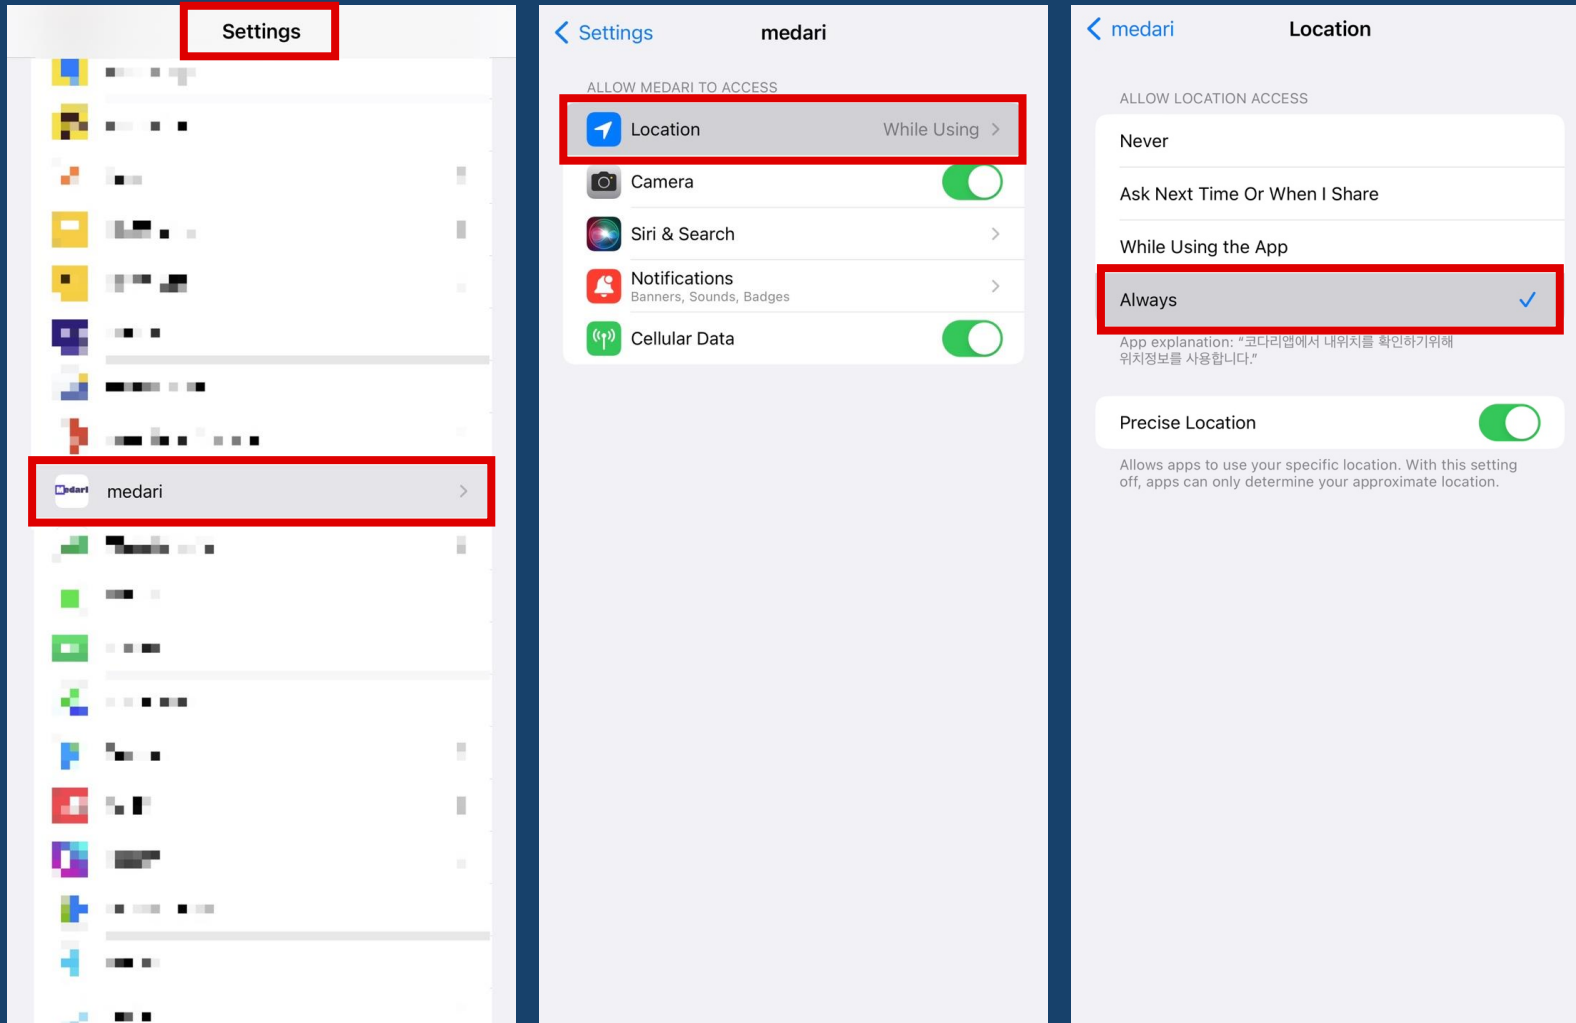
Settings

medari

Settings medari

ALLOW MEDARI TO ACCESS

Location While Using

Camera

Siri & Search

Notifications
Banners, Sounds, Badges

Cellular Data

medari Location

ALLOW LOCATION ACCESS

Never

Ask Next Time Or When I Share

While Using the App

Always

App explanation: "코다리앱에서 내위치를 확인하기위해 위치정보를 사용합니다."

Precise Location

Allows apps to use your specific location. With this setting off, apps can only determine your approximate location.